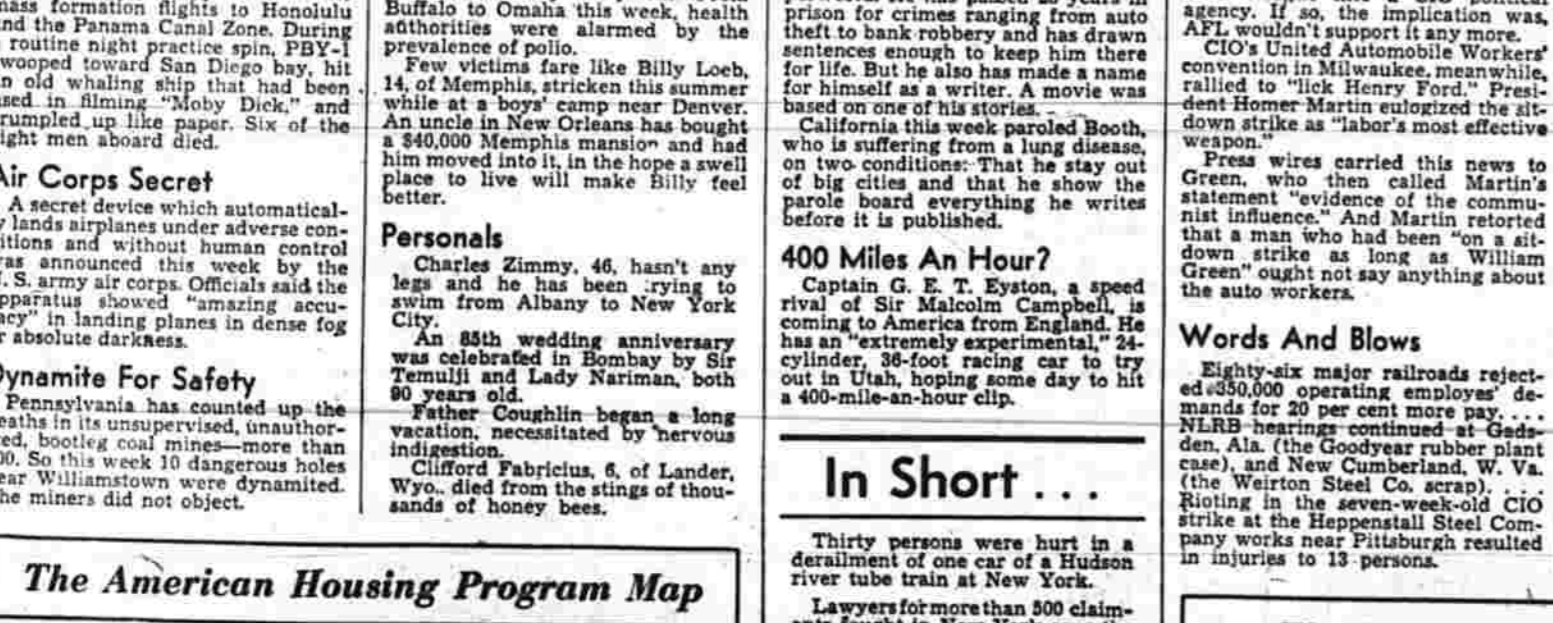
nass formation flights to Honolulu and the Panama Canal Zone. During routine night practice spin, PBY-1 wooped toward San Diego bay, hit n old whaling ship that had been used in filming "Moby Dick," and rumpled up like paper. Six of the ight men aboard died.

Air Corps Secret

A secret device which automatically lands airplanes under adverse conditions and without human control was announced this week by the U. S. army air corps. Officials said the apparatus showed "amazing accuracy" in landing planes in dense fog or absolute darkness.

Dynamite For Safety

Pennsylvania has counted up the deaths in its unsupervised, unauthorized, bootleg coal mines—more than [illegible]0. So this week 10 dangerous holes near Williamstown were dynamited. The miners did not object.

Buffalo to Omaha this week, health authorities were alarmed by the prevalence of polio.

Few victims fare like Billy Loeb, 14, of Memphis, stricken this summer while at a boys' camp near Denver. An uncle in New Orleans has bought a $40,000 Memphis mansion and had him moved into it, in the hope a swell place to live will make Billy feel better.

Personals

Charles Zimmy, 46, hasn't any legs and he has been trying to swim from Albany to New York City.

An 85th wedding anniversary was celebrated in Bombay by Sir Temulji and Lady Nariman, both 90 years old.

Father Coughlin began a long vacation, necessitated by nervous indigestion.

Clifford Fabricius, 6, of Lander, Wyo., died from the stings of thousands of honey bees.

prison for crimes ranging from auto theft to bank robbery and has drawn sentences enough to keep him there for life. But he also has made a name for himself as a writer. A movie was based on one of his stories.

California this week paroled Booth, who is suffering from a lung disease, on two conditions: That he stay out of big cities and that he show the parole board everything he writes before it is published.

400 Miles An Hour?

Captain G. E. T. Eyston, a speed rival of Sir Malcolm Campbell, is coming to America from England. He has an "extremely experimental," 24-cylinder, 36-foot racing car to try out in Utah, hoping some day to hit a 400-mile-an-hour clip.

In Short . . .

Thirty persons were hurt in a derailment of one car of a Hudson river tube train at New York.

Lawyers for more than 500 claim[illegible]

agency. If so, the implication was, AFL wouldn't support it any more.

CIO's United Automobile Workers' convention in Milwaukee, meanwhile, rallied to "lick Henry Ford." President Homer Martin eulogized the sitdown strike as "labor's most effective weapon."

Press wires carried this news to Green, who then called Martin's statement "evidence of the communist influence." And Martin retorted that a man who had been "on a sitdown strike as long as William Green" ought not say anything about the auto workers.

Words And Blows

Eighty-six major railroads rejected 350,000 operating employes' demands for 20 per cent more pay. . . . NLRB hearings continued at Gadsden, Ala. (the Goodyear rubber plant case), and New Cumberland, W. Va. (the Weirton Steel Co. scrap). . . . Rioting in the seven-week-old CIO strike at the Heppenstall Steel Company works near Pittsburgh resulted in injuries to 13 persons.

The American Housing Program Map